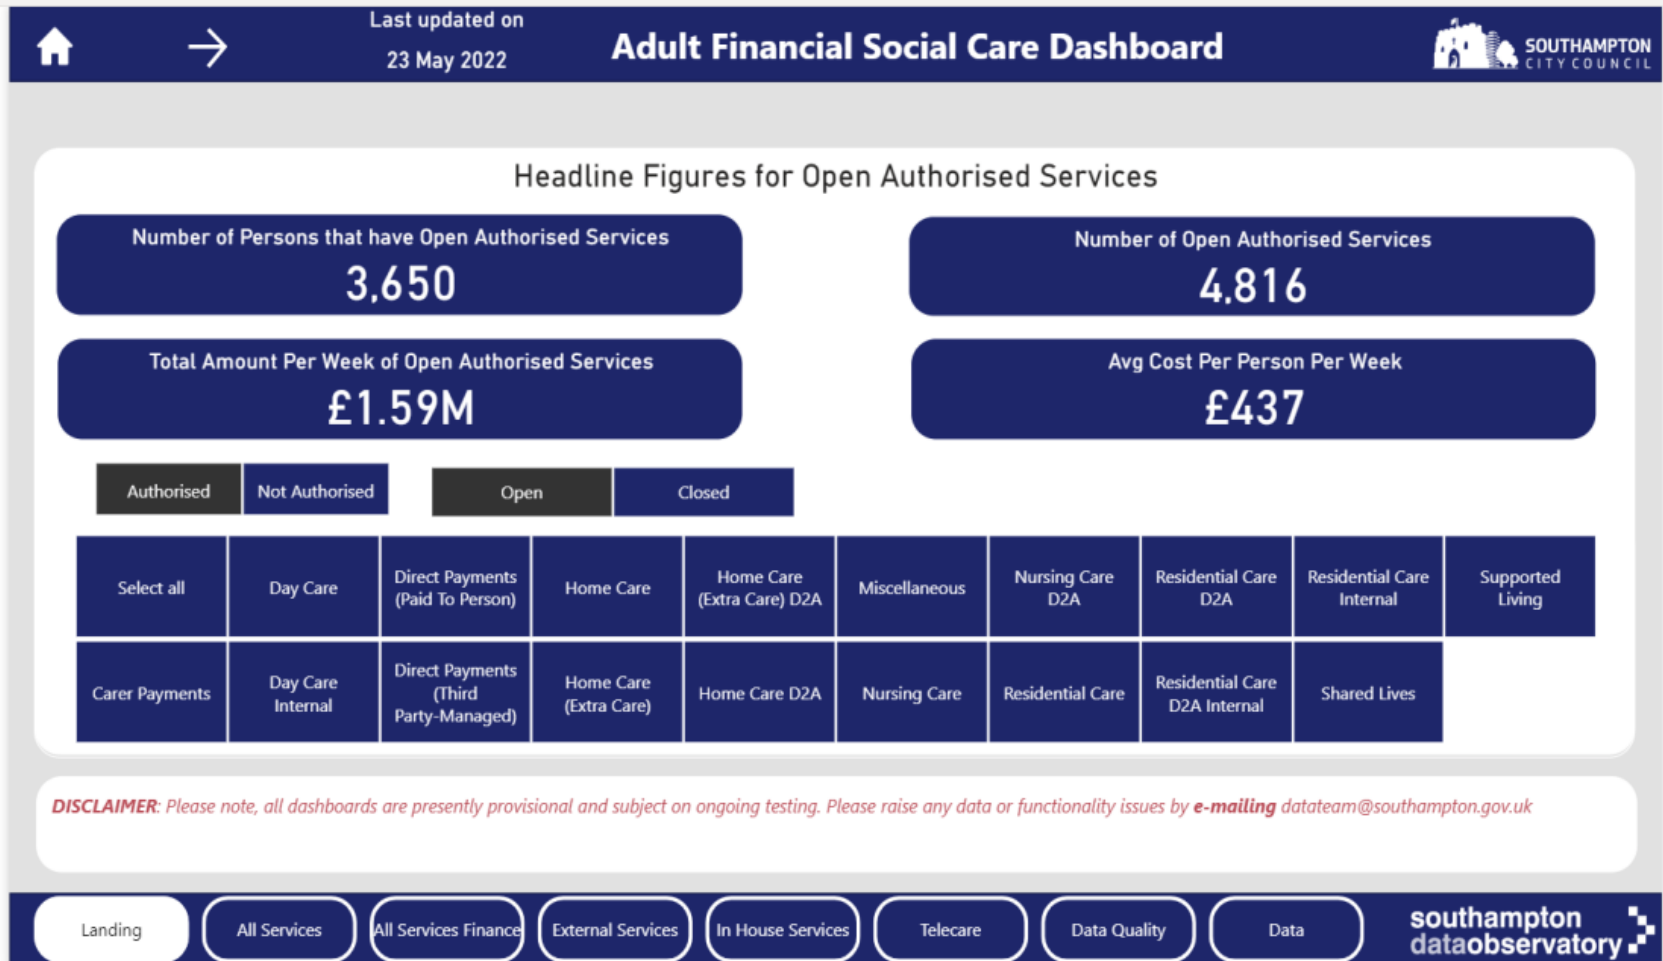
Last updated on
23 May 2022

Adult Financial Social Care Dashboard

SOUTHAMPTON CITY COUNCIL

Headline Figures for Open Authorised Services

Number of Persons that have Open Authorised Services
3,650

Number of Open Authorised Services
4,816

Total Amount Per Week of Open Authorised Services
£1.59M

Avg Cost Per Person Per Week
£437

Authorised | Not Authorised

Open | Closed

| Select all | Day Care | Direct Payments (Paid To Person) | Home Care | Home Care (Extra Care) D2A | Miscellaneous | Nursing Care D2A | Residential Care D2A | Residential Care Internal | Supported Living |
|---|---|---|---|---|---|---|---|---|---|
| Carer Payments | Day Care Internal | Direct Payments (Third Party-Managed) | Home Care (Extra Care) | Home Care D2A | Nursing Care | Residential Care | Residential Care D2A Internal | Shared Lives | |

DISCLAIMER: Please note, all dashboards are presently provisional and subject on ongoing testing. Please raise any data or functionality issues by e-mailing datateam@southampton.gov.uk

Landing | All Services | All Services Finance | External Services | In House Services | Telecare | Data Quality | Data

southampton dataobservatory